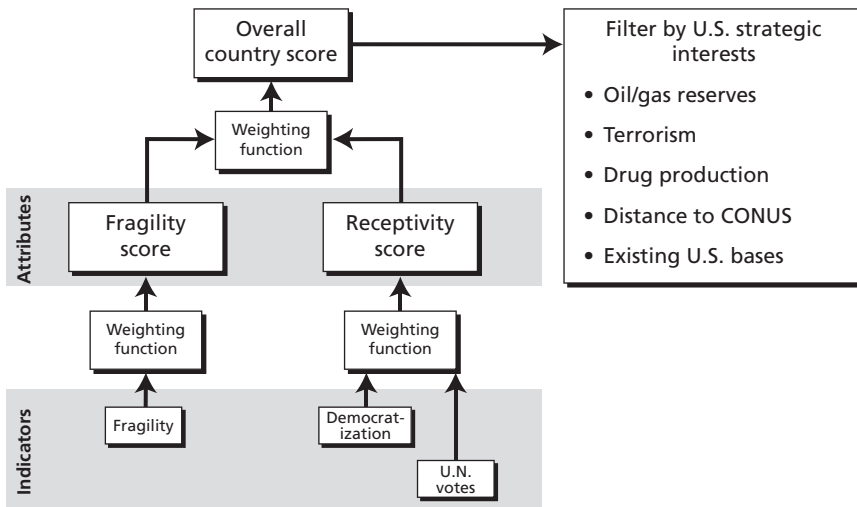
Overall country score

Filter by U.S. strategic interests
• Oil/gas reserves
• Terrorism
• Drug production
• Distance to CONUS
• Existing U.S. bases

Weighting function

Attributes

Fragility score

Receptivity score

Weighting function

Weighting function

Indicators

Fragility

Democratization

U.N. votes